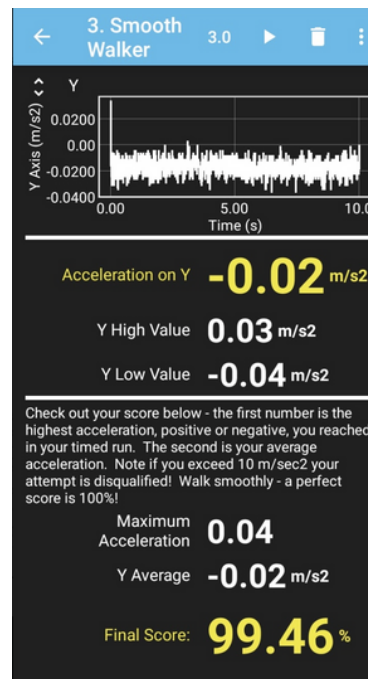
3. Smooth Walker 3.0

Y

Y Axis (m/s2)

0.0200

0.00

-0.0200

-0.0400

0.00

5.00

10.0

Time (s)

Acceleration on Y **-0.02** m/s2

Y High Value **0.03** m/s2

Y Low Value **-0.04** m/s2

Check out your score below - the first number is the highest acceleration, positive or negative, you reached in your timed run. The second is your average acceleration. Note if you exceed 10 m/sec2 your attempt is disqualified! Walk smoothly - a perfect score is 100%!

Maximum Acceleration **0.04**

Y Average **-0.02** m/s2

Final Score: **99.46** %